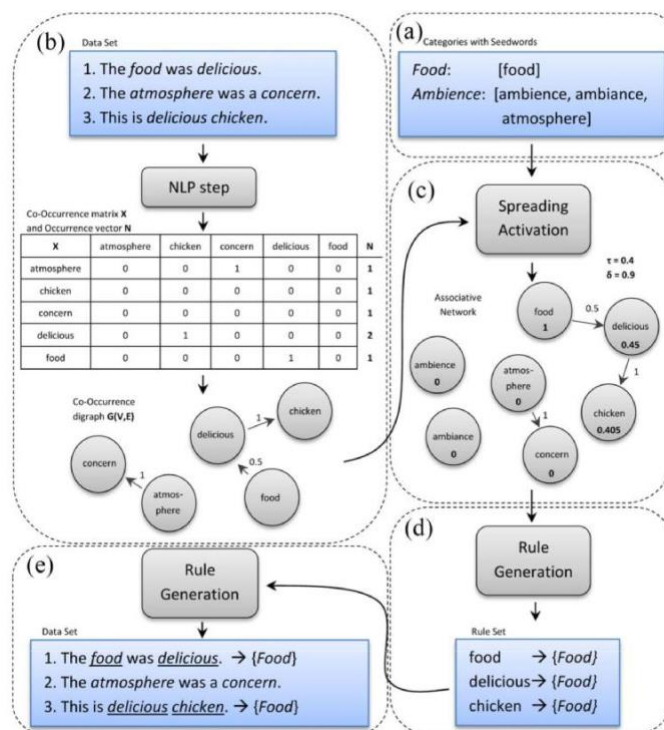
(b) Data Set

1. The *food* was *delicious*.
2. The *atmosphere* was a *concern*.
3. This is *delicious chicken*.

NLP step

Co-Occurrence matrix **X** and Occurrence vector **N**

| X | atmosphere | chicken | concern | delicious | food | N |
|---|---|---|---|---|---|---|
| atmosphere | 0 | 0 | 1 | 0 | 0 | 1 |
| chicken | 0 | 0 | 0 | 0 | 0 | 1 |
| concern | 0 | 0 | 0 | 0 | 0 | 1 |
| delicious | 0 | 1 | 0 | 0 | 0 | 2 |
| food | 0 | 0 | 0 | 1 | 0 | 1 |

Co-Occurrence digraph **G(V,E)**

chicken
1
delicious
0.5
food
concern
1
atmos-phere

(a) Categories with Seedwords

*Food*: [food]
*Ambience*: [ambience, ambiance, atmosphere]

(c) Spreading Activation

τ = 0.4
δ = 0.9

Associative Network

food 1
0.5
delicious 0.45
1
chicken 0.405
ambience 0
atmos-phere 0
1
ambiance 0
concern 0

(d) Rule Generation

Rule Set

food → {*Food*}
delicious→ {*Food*}
chicken → {*Food*}

(e) Rule Generation

Data Set

1. The *food* was *delicious*. → {*Food*}
2. The *atmosphere* was a *concern*.
3. This is *delicious chicken*. → {*Food*}